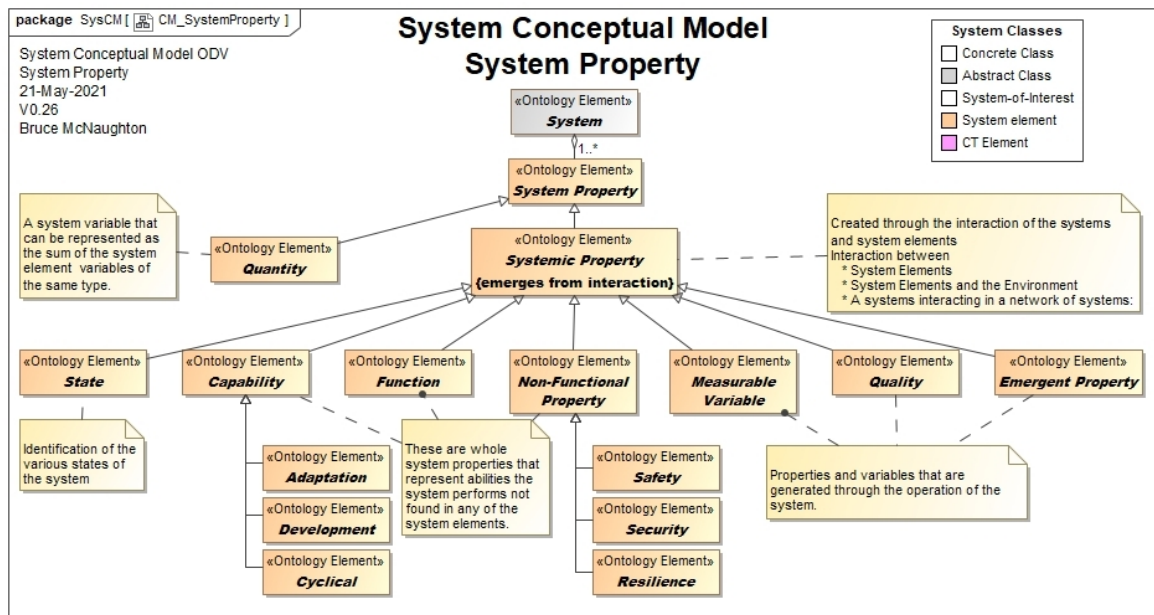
package SysCM [ CM_SystemProperty ]

System Conceptual Model
System Property

System Conceptual Model ODV
System Property
21-May-2021
V0.26
Bruce McNaughton

System Classes
Concrete Class
Abstract Class
System-of-Interest
System element
CT Element

«Ontology Element»
System

1..*

«Ontology Element»
System Property

A system variable that can be represented as the sum of the system element variables of the same type.

«Ontology Element»
Quantity

«Ontology Element»
Systemic Property
{emerges from interaction}

Created through the interaction of the systems and system elements
Interaction between
* System Elements
* System Elements and the Environment
* A systems interacting in a network of systems:

«Ontology Element»
State

«Ontology Element»
Capability

«Ontology Element»
Function

«Ontology Element»
Non-Functional Property

«Ontology Element»
Measurable Variable

«Ontology Element»
Quality

«Ontology Element»
Emergent Property

Identification of the various states of the system

«Ontology Element»
Adaptation

«Ontology Element»
Development

«Ontology Element»
Cyclical

These are whole system properties that represent abilities the system performs not found in any of the system elements.

«Ontology Element»
Safety

«Ontology Element»
Security

«Ontology Element»
Resilience

Properties and variables that are generated through the operation of the system.